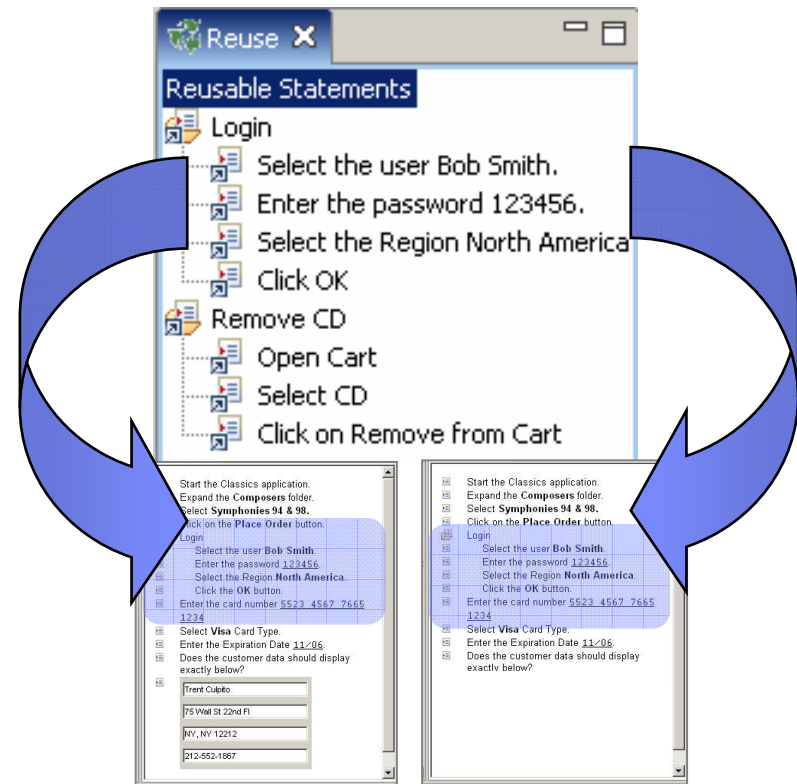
Reuse

Reusable Statements

Login

Select the user Bob Smith.

Enter the password 123456.

Select the Region North America

Click OK

Remove CD

Open Cart

Select CD

Click on Remove from Cart

Start the Classics application.
Expand the **Composers** folder.
Select **Symphonies 94 & 98.**
Click on the **Place Order** button.
Login
Select the user **Bob Smith**.
Enter the password 123456.
Select the Region **North America**.
Click the **OK** button.
Enter the card number 5523 4567 7665 1234
Select **Visa** Card Type.
Enter the Expiration Date 11/06.
Does the customer data should display exactly below?

Trent Culpito
75 Wall St 22nd Fl
NY, NY 12212
212-552-1867

Start the Classics application.
Expand the **Composers** folder.
Select **Symphonies 94 & 98.**
Click on the **Place Order** button.
Login
Select the user **Bob Smith**.
Enter the password 123456.
Select the Region **North America**.
Click the **OK** button.
Enter the card number 5523 4567 7665 1234
Select **Visa** Card Type.
Enter the Expiration Date 11/06.
Does the customer data should display exactly below?